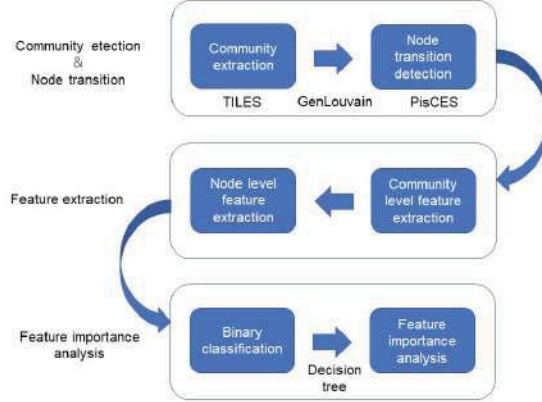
Community etection
&
Node transition

Community extraction

Node transition detection

TILES GenLouvain PisCES

Feature extraction

Node level feature extraction

Community level feature extraction

Feature importance analysis

Binary classification

Feature importance analysis

Decision tree